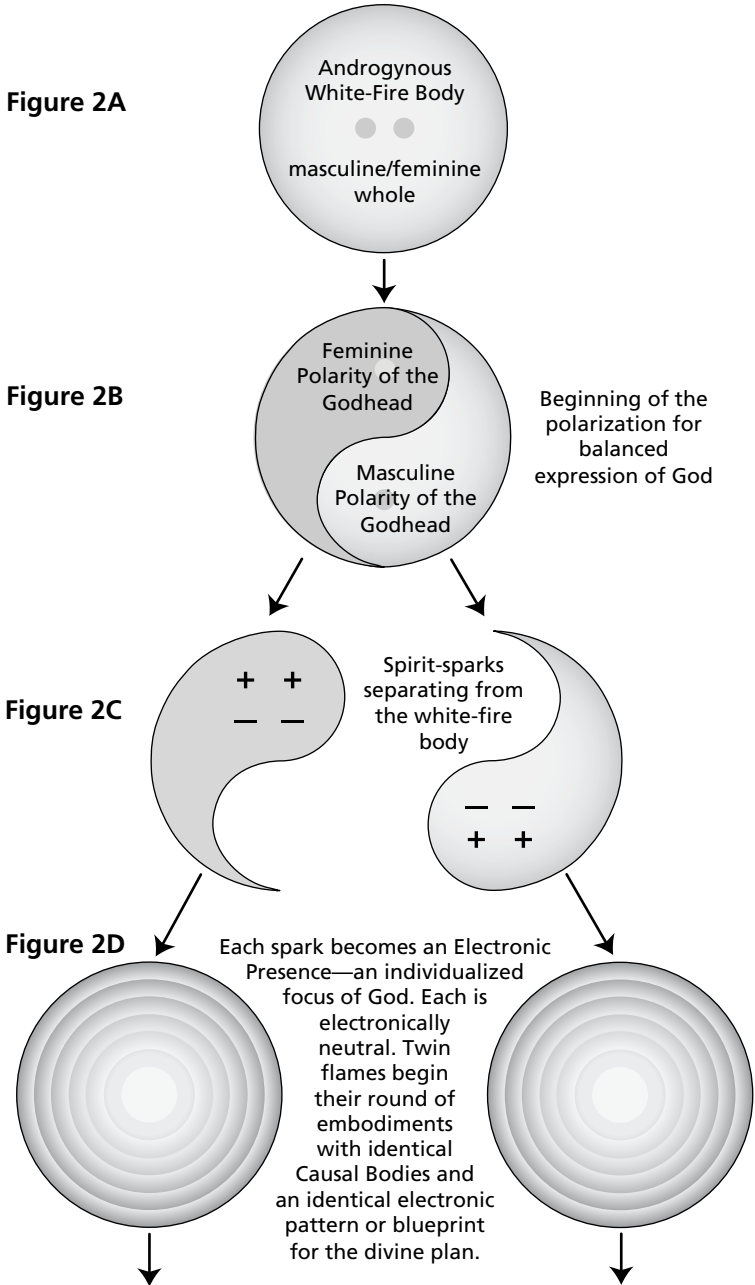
Figure 2A

Androgynous White-Fire Body

masculine/feminine whole

Figure 2B

Feminine Polarity of the Godhead

Masculine Polarity of the Godhead

Beginning of the polarization for balanced expression of God

Figure 2C

+ +
— —

Spirit-sparks separating from the white-fire body

— —
+ +

Figure 2D

Each spark becomes an Electronic Presence—an individualized focus of God. Each is electronically neutral. Twin flames begin their round of embodiments with identical Causal Bodies and an identical electronic pattern or blueprint for the divine plan.